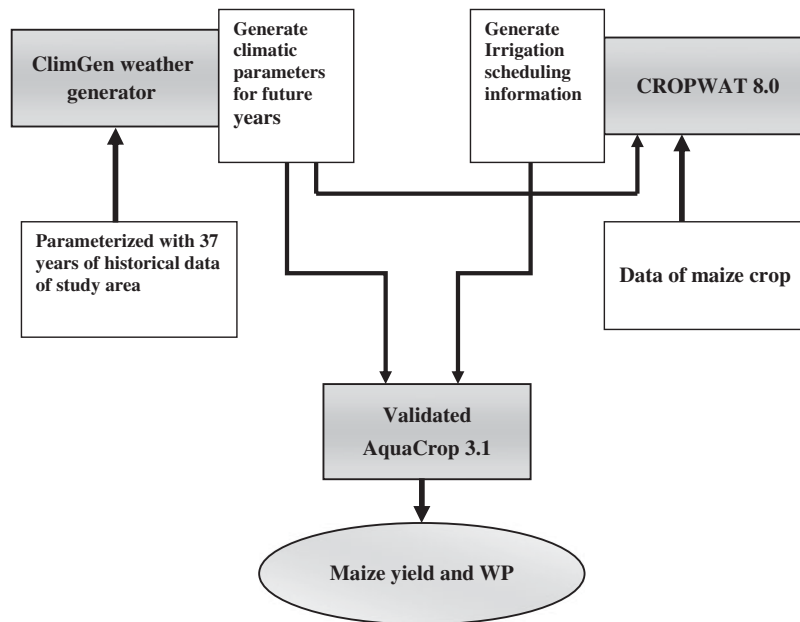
ClimGen weather generator

Generate climatic parameters for future years

Generate Irrigation scheduling information

CROPWAT 8.0

Parameterized with 37 years of historical data of study area

Data of maize crop

Validated AquaCrop 3.1

Maize yield and WP